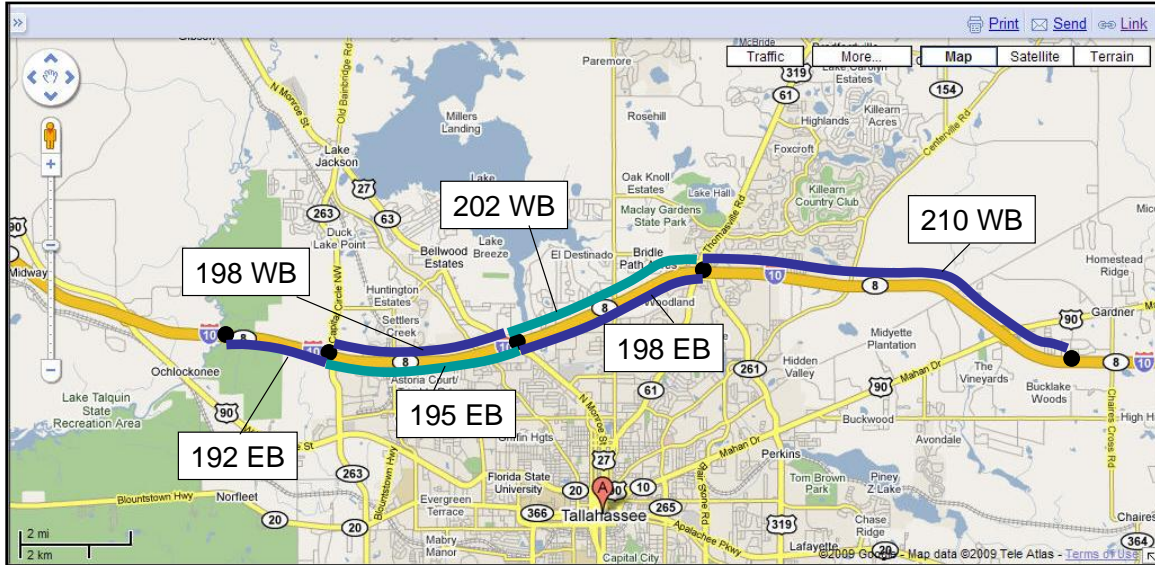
Print Send Link

Traffic More... Map Satellite Terrain

202 WB

210 WB

198 WB

198 EB

195 EB

192 EB

Gibson
Paremore
McBride
Bradfordville
Lake Carolyn Estates
319
61
154
N Monroe St
Old Bainbridge Rd
Millers Landing
Rosehill
Highlands
Killearn Acres
Centerville Rd
Lake Jackson
Foxcroft
27
Oak Knoll Estates
Lake Hall
Killearn Country Club
Maclay Gardens State Park
Thomasville Rd
263
63
Duck Lake Point
Bellwood Estates
Lake Breeze
El Destinado
Bridle Path Acres
Mic
90
Midway
Homestead Ridge
10
8
Huntington Estates
Capital Circle NW
Settlers Creek
Woodland
Gardner
90
Midyette Plantation
Ochlockonee
Astoria Court
Hidden Valley
261
Mahan Dr
The Vineyards
Bucklake Woods
Lake Talquin State Recreation Area
90
61
90
Buckwood
High H
N Monroe St
Mahan Dr
Charles Cross Rd
Griffin Hgts
27
Avondale
263
Perkins
Florida State University
20
10
Bannerman Rd
Tom Brown Park
Piney Z Lake
Blountstown Hwy
Norfleet
Blountstown Hwy
Evergreen Terrace
366
Tallahassee
265
Chase Ridge
20
20
Apalachee Pkwy
319
Chaires
2 mi
2 km
Marby Manor
Capital City
Lafayette
364
©2009 Google - Map data ©2009 Tele Atlas - Terms of Use